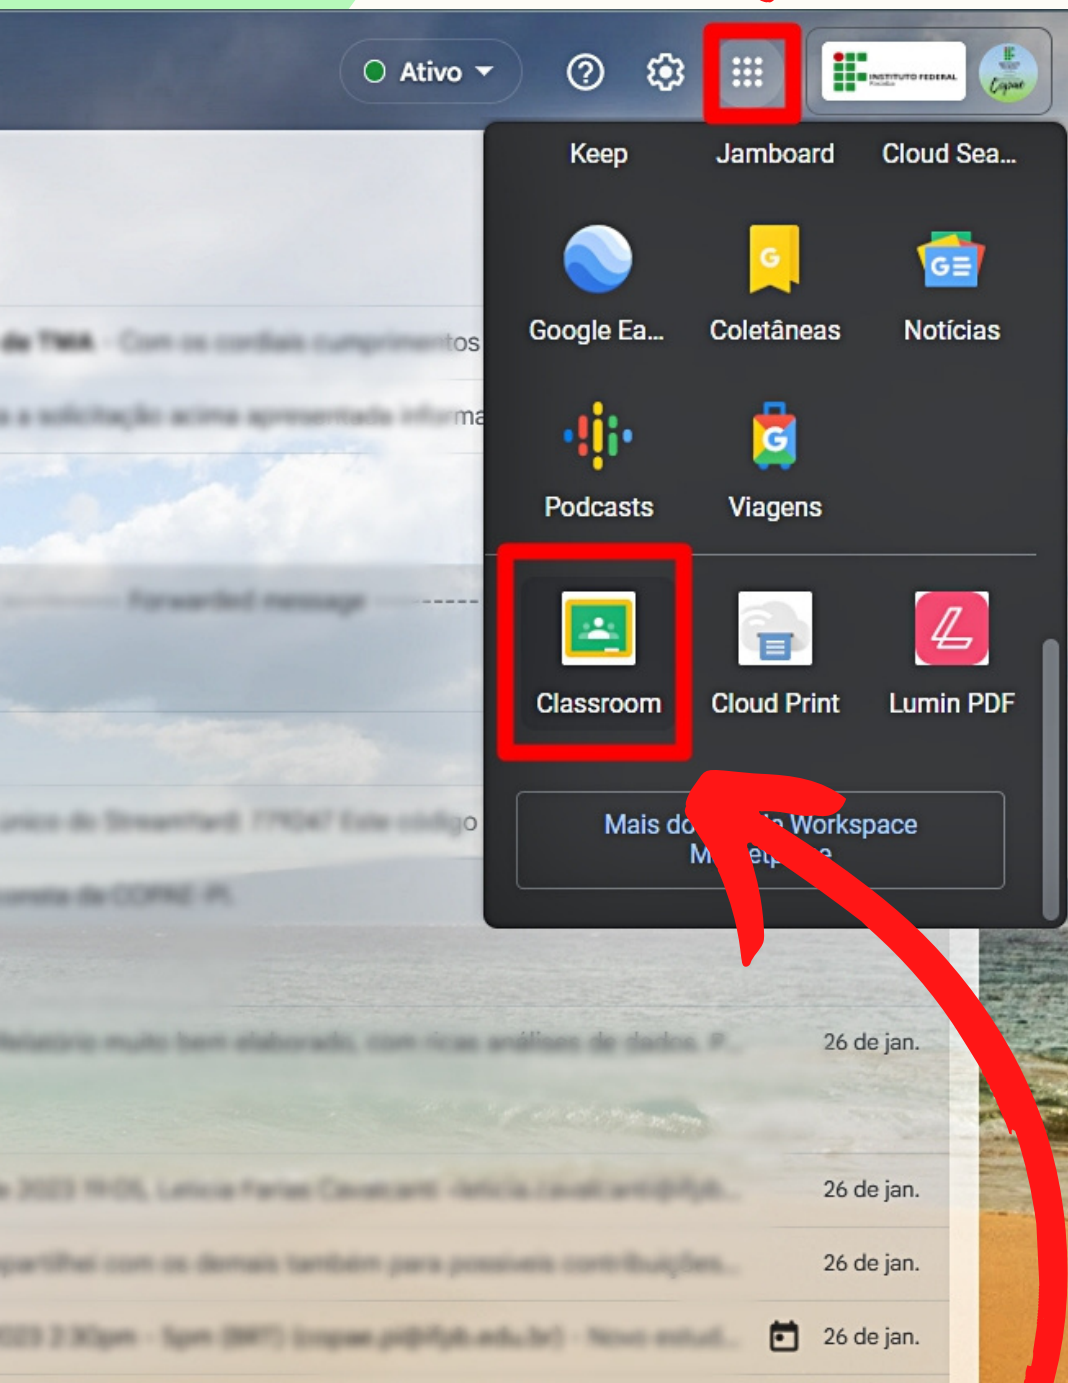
Ativo

INSTITUTO FEDERAL

Keep
Jamboard
Cloud Sea...

Google Ea...
Coletâneas
Notícias

Podcasts
Viagens

Classroom
Cloud Print
Lumin PDF

Mais do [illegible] Workspace
M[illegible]et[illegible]e

26 de jan.

26 de jan.

26 de jan.

26 de jan.